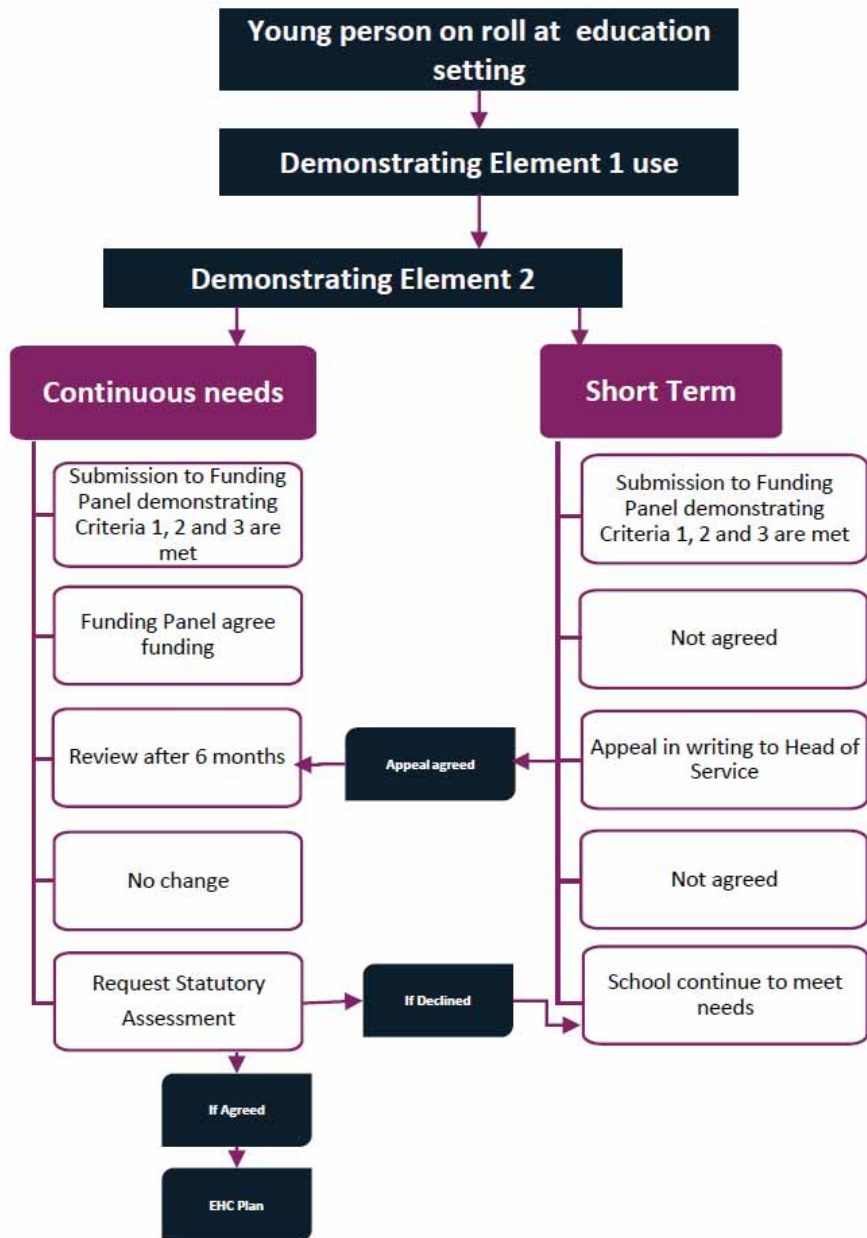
Young person on roll at education setting

Demonstrating Element 1 use

Demonstrating Element 2

Continuous needs

Short Term

Submission to Funding Panel demonstrating Criteria 1, 2 and 3 are met

Funding Panel agree funding

Review after 6 months

No change

Request Statutory Assessment

If Agreed

EHC Plan

Submission to Funding Panel demonstrating Criteria 1, 2 and 3 are met

Not agreed

Appeal in writing to Head of Service

Appeal agreed

Not agreed

School continue to meet needs

If Declined